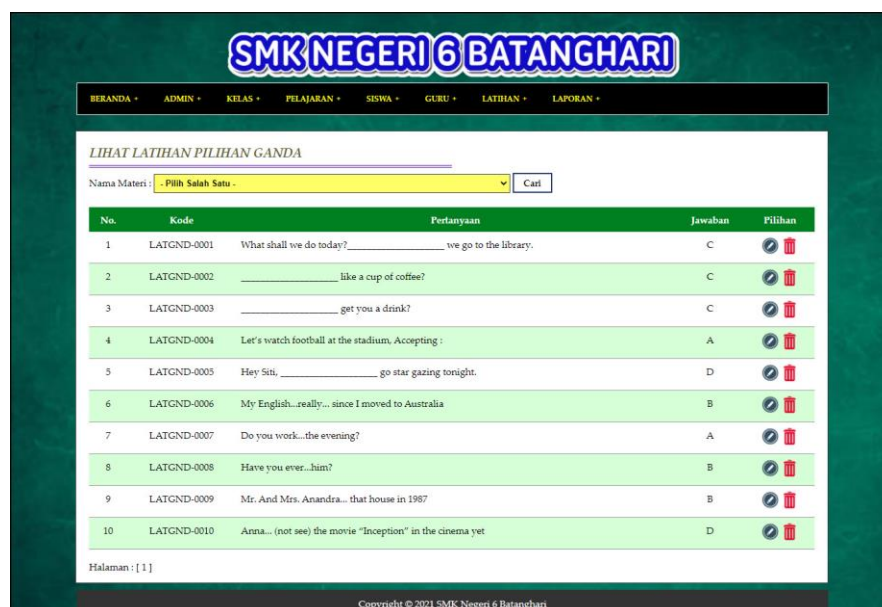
SMK NEGERI 6 BATANGHARI

BERANDA + ADMIN + KELAS + PELAJARAN + SISWA + GURU + LATIHAN + LAPORAN +

LIHAT LATIHAN PILIHAN GANDA

Nama Materi : - Pilih Salah Satu - Cari

| No. | Kode | Pertanyaan | Jawaban | Pilihan |
|---|---|---|---|---|
| 1 | LATGND-0001 | What shall we do today?_________________ we go to the library. | C | |
| 2 | LATGND-0002 | _________________ like a cup of coffee? | C | |
| 3 | LATGND-0003 | _________________ get you a drink? | C | |
| 4 | LATGND-0004 | Let's watch football at the stadium, Accepting : | A | |
| 5 | LATGND-0005 | Hey Siti, _________________ go star gazing tonight. | D | |
| 6 | LATGND-0006 | My English...really... since I moved to Australia | B | |
| 7 | LATGND-0007 | Do you work...the evening? | A | |
| 8 | LATGND-0008 | Have you ever...him? | B | |
| 9 | LATGND-0009 | Mr. And Mrs. Anandra... that house in 1987 | B | |
| 10 | LATGND-0010 | Anna... (not see) the movie "Inception" in the cinema yet | D | |

Halaman : [ 1 ]

Copyright © 2021 SMK Negeri 6 Batanghari